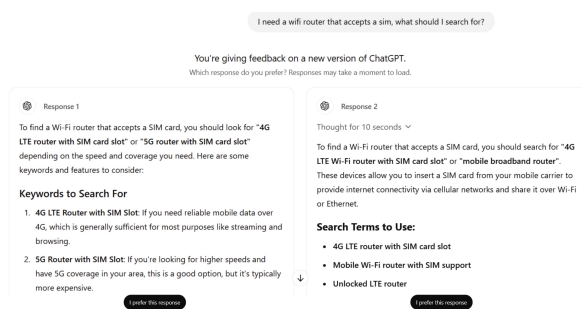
I need a wifi router that accepts a sim, what should I search for?

You're giving feedback on a new version of ChatGPT.

Which response do you prefer? Responses may take a moment to load.

Response 1

To find a Wi-Fi router that accepts a SIM card, you should look for "**4G LTE router with SIM card slot**" or "**5G router with SIM card slot**" depending on the speed and coverage you need. Here are some keywords and features to consider:

**Keywords to Search For**

1. **4G LTE Router with SIM Slot**: If you need reliable mobile data over 4G, which is generally sufficient for most purposes like streaming and browsing.
2. **5G Router with SIM Slot**: If you're looking for higher speeds and have 5G coverage in your area, this is a good option, but it's typically more expensive.

I prefer this response

Response 2

Thought for 10 seconds

To find a Wi-Fi router that accepts a SIM card, you should search for "**4G LTE Wi-Fi router with SIM card slot**" or "**mobile broadband router**". These devices allow you to insert a SIM card from your mobile carrier to provide internet connectivity via cellular networks and share it over Wi-Fi or Ethernet.

**Search Terms to Use:**

- **4G LTE router with SIM card slot**
- **Mobile Wi-Fi router with SIM support**
- **Unlocked LTE router**

I prefer this response